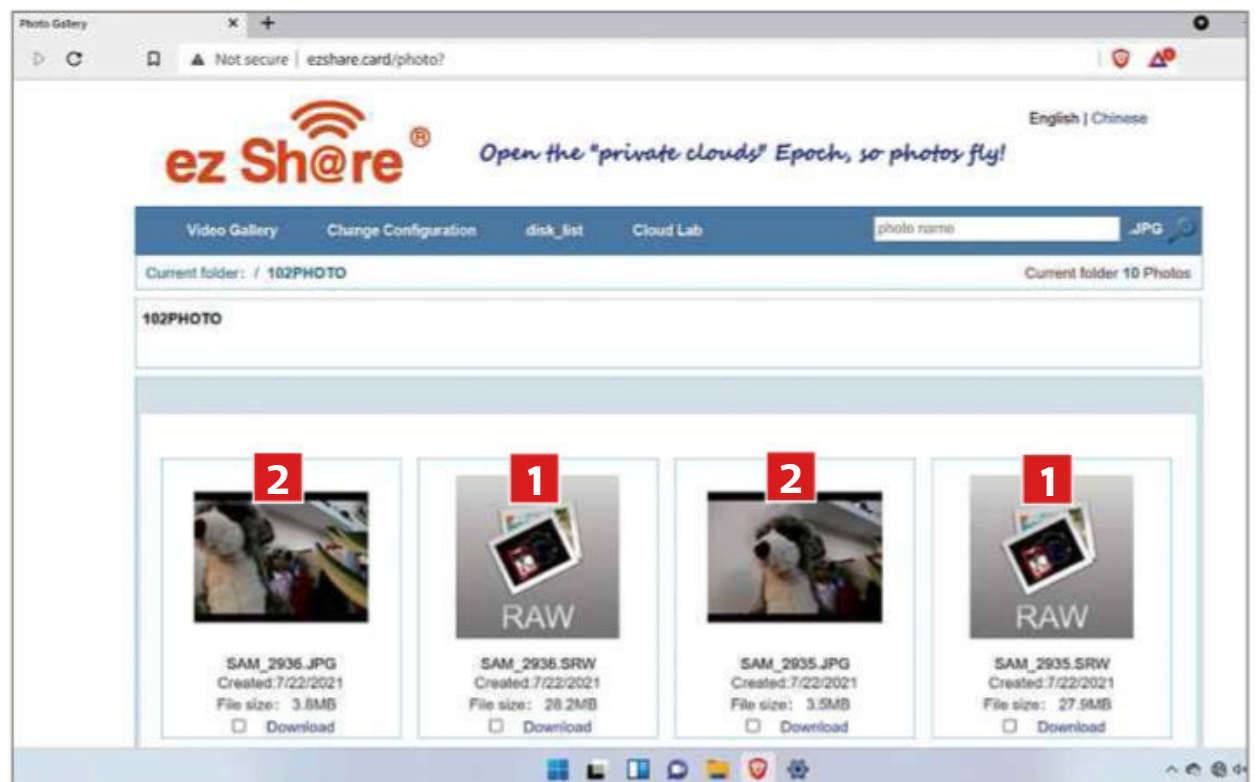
Photo Gallery × +

Not secure | ezshare.card/photo?

ez Sh@re®

Open the "private clouds" Epoch, so photos fly!

English | Chinese

Video Gallery Change Configuration disk_list Cloud Lab photo name .JPG

Current folder: / 102PHOTO

Current folder 10 Photos

102PHOTO

2

SAM_2936.JPG
Created:7/22/2021
File size: 3.8MB
Download

1

RAW

SAM_2936.SRW
Created:7/22/2021
File size: 28.2MB
Download

2

SAM_2935.JPG
Created:7/22/2021
File size: 3.5MB
Download

1

RAW

SAM_2935.SRW
Created:7/22/2021
File size: 27.9MB
Download